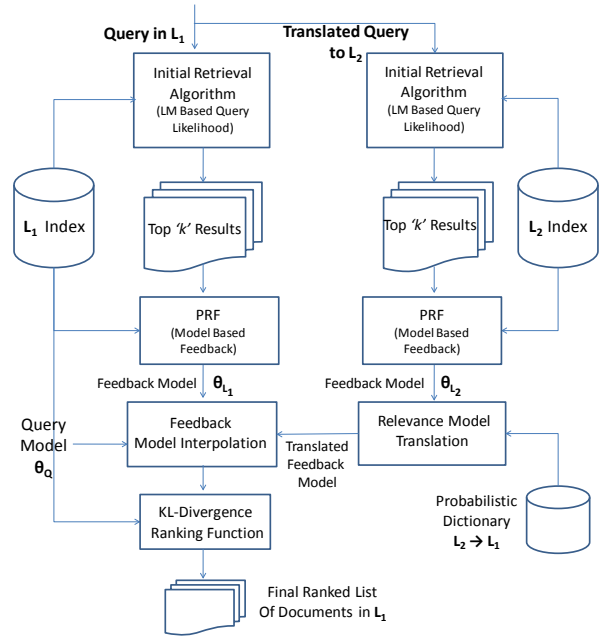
Query in $L_1$

Translated Query to $L_2$

Initial Retrieval Algorithm (LM Based Query Likelihood)

Initial Retrieval Algorithm (LM Based Query Likelihood)

$L_1$ Index

Top 'k' Results

Top 'k' Results

$L_2$ Index

PRF (Model Based Feedback)

PRF (Model Based Feedback)

Feedback Model $\theta_{L_1}$

Feedback Model $\theta_{L_2}$

Query Model $\theta_Q$

Feedback Model Interpolation

Relevance Model Translation

Translated Feedback Model

KL-Divergence Ranking Function

Probabilistic Dictionary $L_2 \rightarrow L_1$

Final Ranked List Of Documents in $L_1$